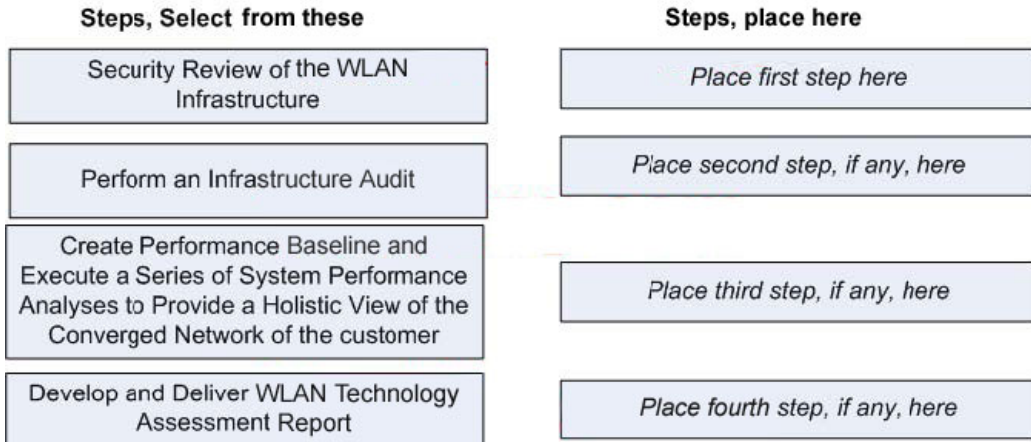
Steps, Select from these

Security Review of the WLAN Infrastructure

Perform an Infrastructure Audit

Create Performance Baseline and Execute a Series of System Performance Analyses to Provide a Holistic View of the Converged Network of the customer

Develop and Deliver WLAN Technology Assessment Report

Steps, place here

Place first step here

Place second step, if any, here

Place third step, if any, here

Place fourth step, if any, here